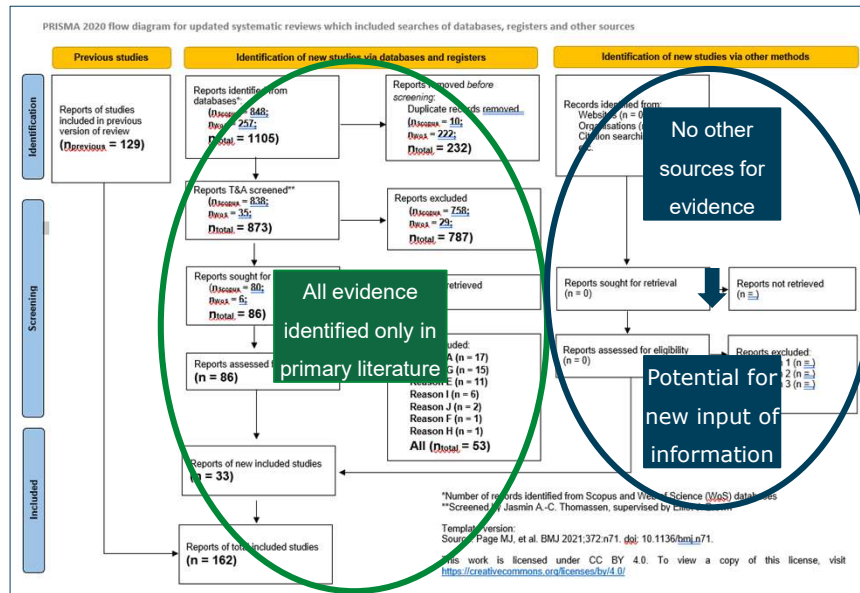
PRISMA 2020 flow diagram for updated systematic reviews which included searches of databases, registers and other sources

Previous studies

Identification of new studies via databases and registers

Identification of new studies via other methods

Identification

Screening

Included

Reports of studies included in previous version of review
($n_{previous}$ = 129)

Reports identified from databases**:
($n_{Scopus}$ = 848;
$n_{WoS}$ = 257;
$n_{total}$ = 1105)

Reports removed before screening:
Duplicate records removed
($n_{Scopus}$ = 10;
$n_{WoS}$ = 222;
$n_{total}$ = 232)

Records identified from:
Websites (n = 0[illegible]
Organisations ([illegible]
Citation searchi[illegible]
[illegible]

No other sources for evidence

Reports T&A screened**
($n_{Scopus}$ = 838;
$n_{WoS}$ = 35;
$n_{total}$ = 873)

Reports excluded
($n_{Scopus}$ = 758;
$n_{WoS}$ = 29;
$n_{total}$ = 787)

Reports sought for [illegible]
($n_{Scopus}$ = 80;
$n_{WoS}$ = 6;
$n_{total}$ = 86)

All evidence identified only in primary literature

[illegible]retrieved

Reports sought for retrieval
(n = 0)

Reports not retrieved
(n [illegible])

Reports assessed f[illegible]
(n = 86)

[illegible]uded:
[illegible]A (n = 17)
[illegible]G (n = 15)
Reason E (n = 11)
Reason I (n = 6)
Reason J (n = 2)
Reason F (n = 1)
Reason H (n = 1)
All ($n_{total}$ = 53)

Reports assessed for eligibility
(n = 0)

Reports excluded:
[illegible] 1 (n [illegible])
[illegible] 2 (n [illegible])
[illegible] 3 (n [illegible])

Potential for new input of information

Reports of new included studies
([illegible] = 33)

Reports of total included studies
(n = 162)

*Number of records identified from Scopus and Web of Science (WoS) data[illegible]
**Screened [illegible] Jasmin A.-C. Thomassen, supervised by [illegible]

Template version:
Source: Page MJ, et al. BMJ 2021;372:n71. doi: 10.1136/bmj.n71.

This work is licensed under CC BY 4.0. To view a copy of this license, visit https://creativecommons.org/licenses/by/4.0/